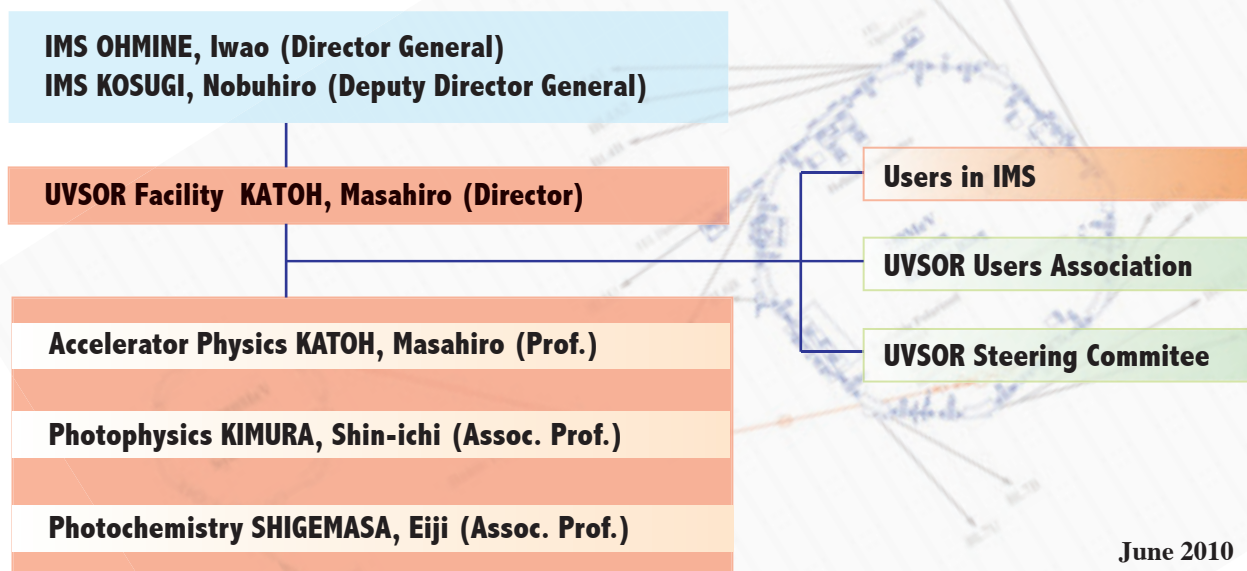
IMS OHMINE, Iwao (Director General)
IMS KOSUGI, Nobuhiro (Deputy Director General)

UVSOR Facility KATOH, Masahiro (Director)

Users in IMS

UVSOR Users Association

UVSOR Steering Commitee

Accelerator Physics KATOH, Masahiro (Prof.)

Photophysics KIMURA, Shin-ichi (Assoc. Prof.)

Photochemistry SHIGEMASA, Eiji (Assoc. Prof.)

June 2010